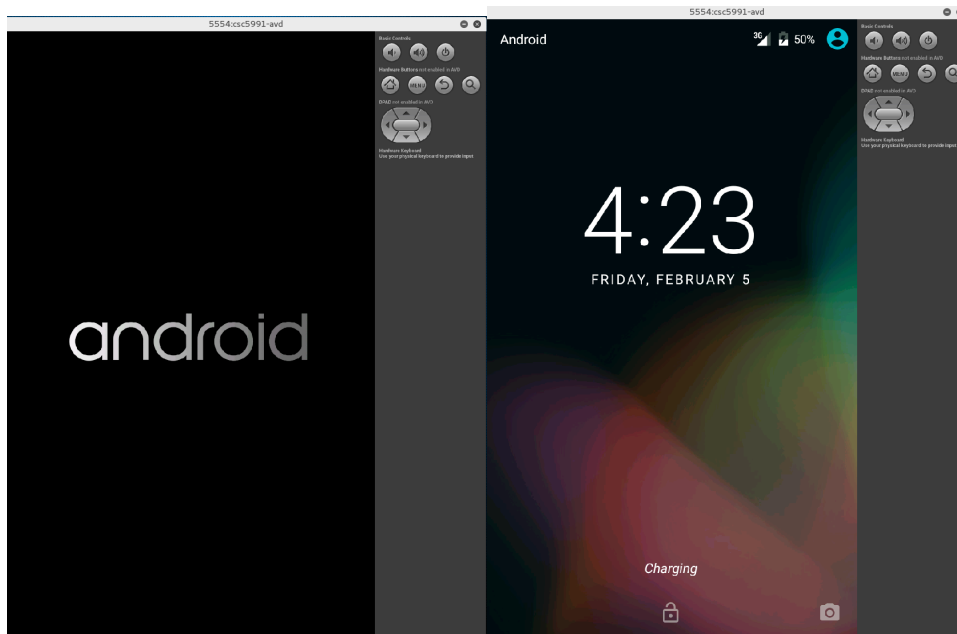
5554:csc5991-avd

Basic Controls

Hardware Buttons not enabled in AVD

MENU

DPAD not enabled in AVD

Hardware Keyboard
Use your physical keyboard to provide input

android

5554:csc5991-avd

Android

3G 50%

4:23

FRIDAY, FEBRUARY 5

Charging

Basic Controls

Hardware Buttons not enabled in AVD

MENU

DPAD not enabled in AVD

Hardware Keyboard
Use your physical keyboard to provide input